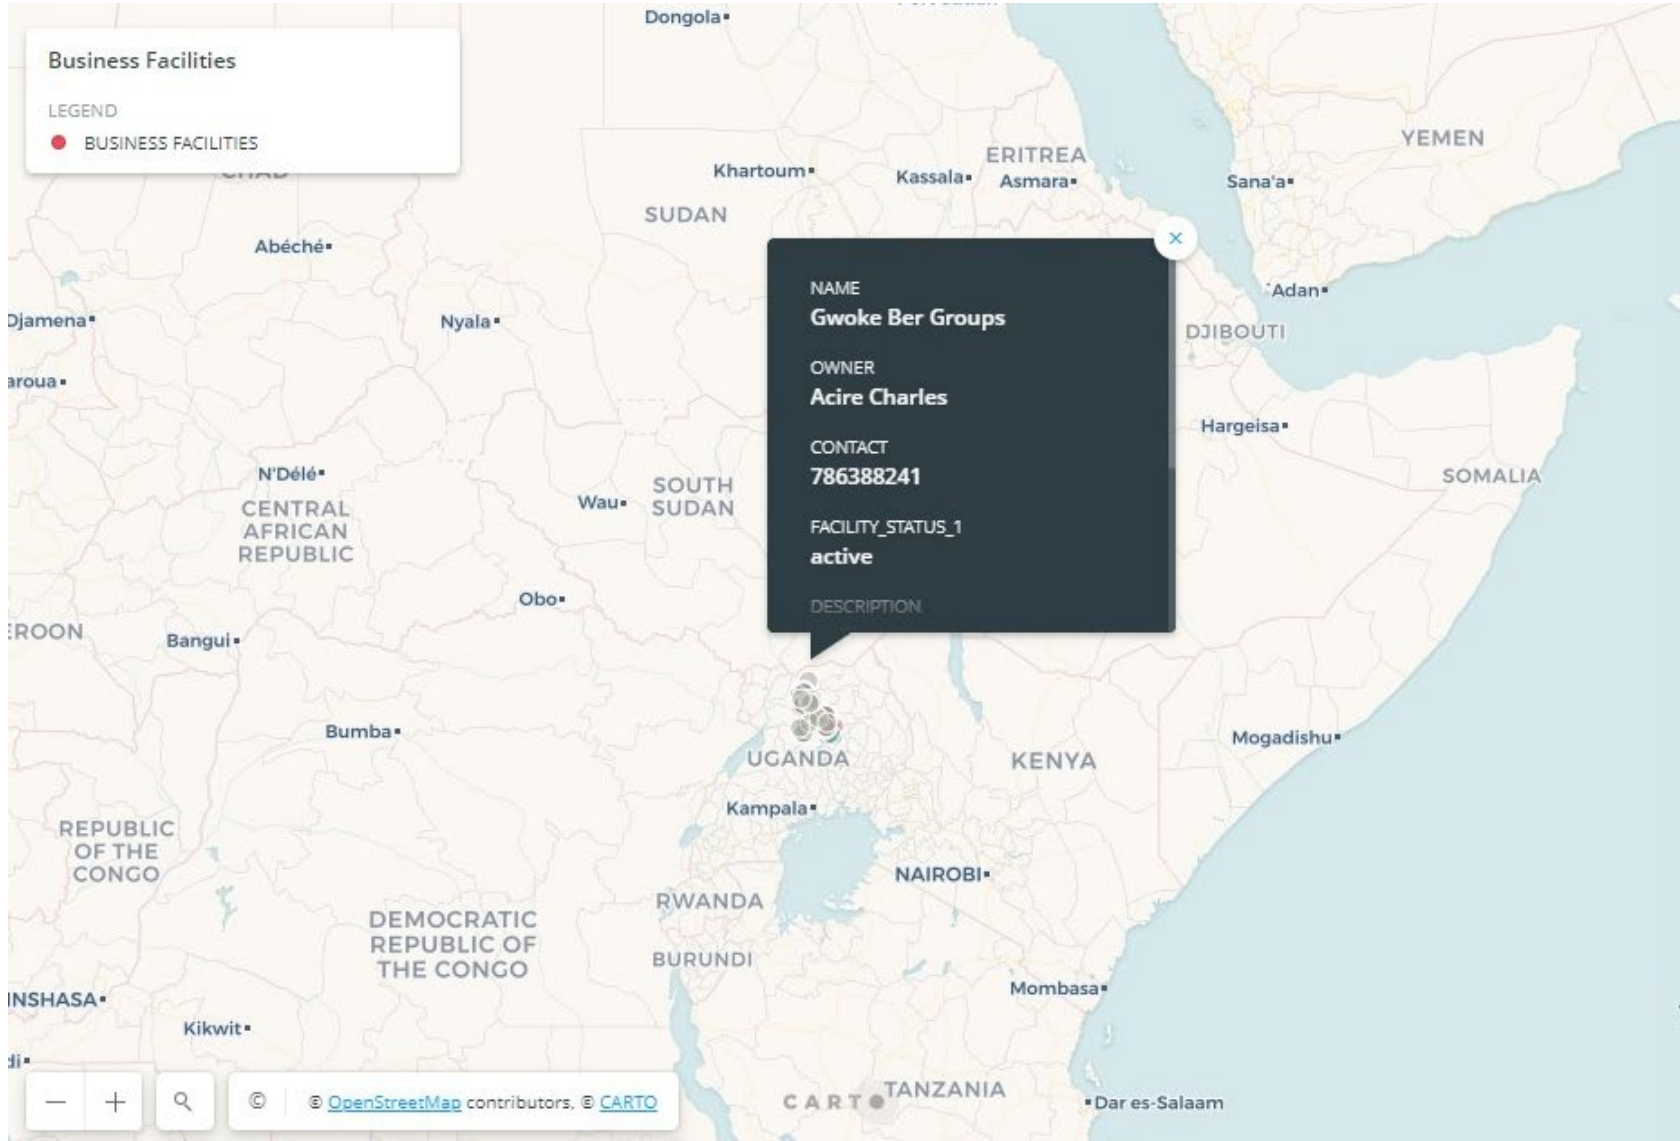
Business Facilities

LEGEND

BUSINESS FACILITIES

Dongola

Khartoum

Kassala

ERITREA

Asmara

YEMEN

Sana'a

SUDAN

Abéché

×

NAME
Gwoke Ber Groups

OWNER
Acire Charles

CONTACT
786388241

FACILITY_STATUS_1
active

DESCRIPTION

Adan

DJIBOUTI

Djamena

Nyala

aroua

Hargeisa

SOMALIA

N'Délé

CENTRAL AFRICAN REPUBLIC

Wau

SOUTH SUDAN

Obo

EROON

Bangui

Bumba

UGANDA

KENYA

Mogadishu

Kampala

REPUBLIC OF THE CONGO

NAIROBI

RWANDA

DEMOCRATIC REPUBLIC OF THE CONGO

BURUNDI

INSHASA

Mombasa

Kikwit

di

TANZANIA

Dar es-Salaam

CARTO

−

+

©

© OpenStreetMap contributors, © CARTO